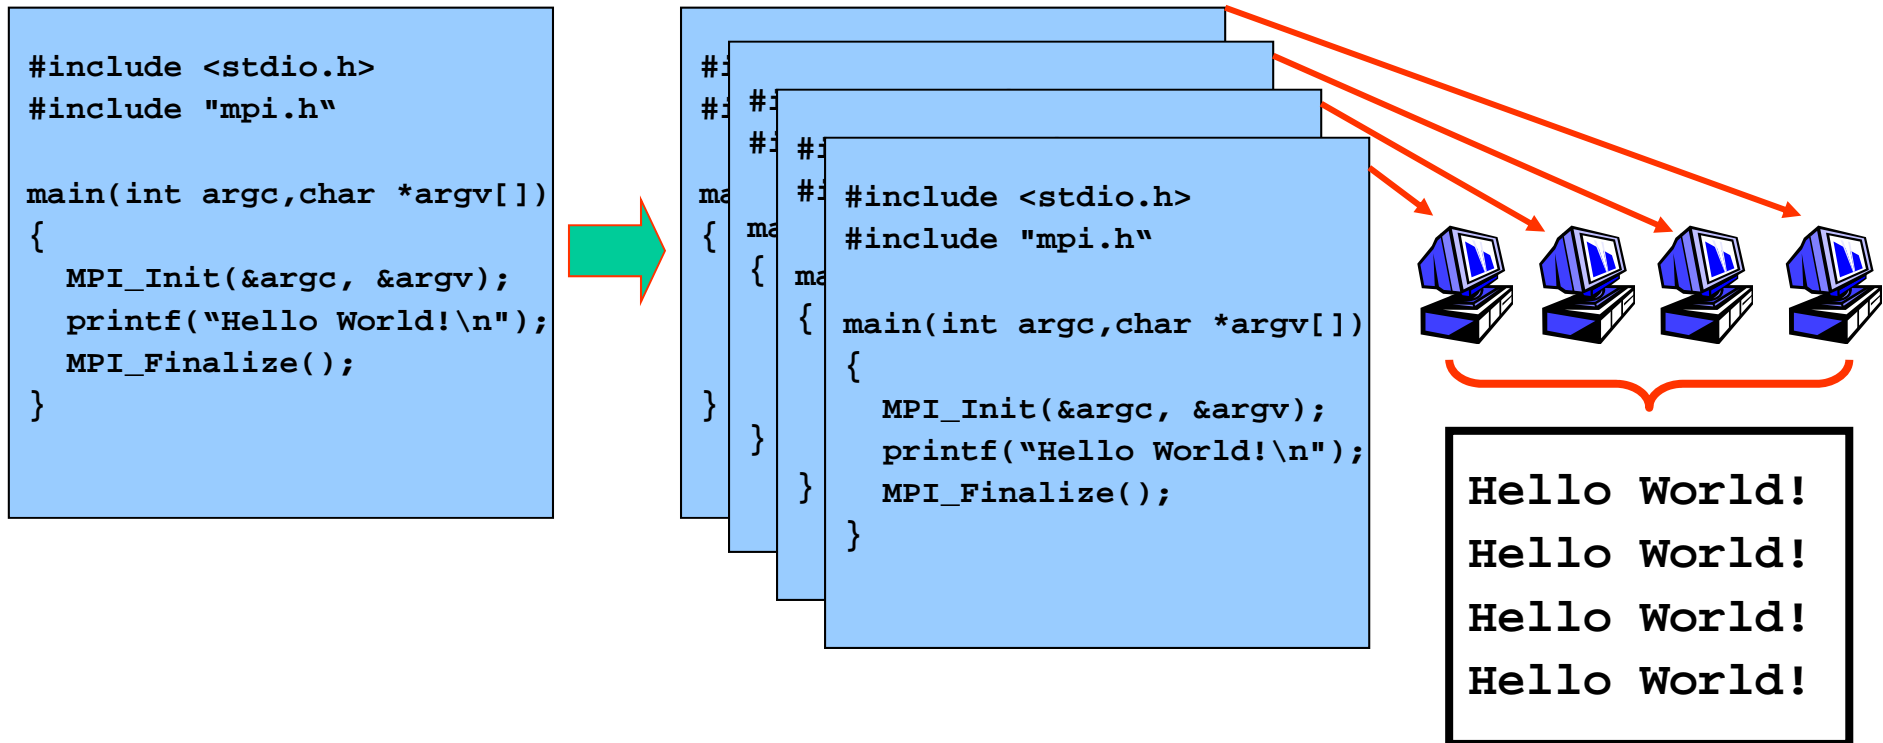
#include <stdio.h>
#include "mpi.h‟

main(int argc,char *argv[])
{
MPI_Init(&argc, &argv);
printf(“Hello World!\n");
MPI_Finalize();
}

#i
#i
ma
{
}

#i
#i
ma
{
}

#i
#i
ma
{
}

#include <stdio.h>
#include "mpi.h‟

main(int argc,char *argv[])
{
MPI_Init(&argc, &argv);
printf(“Hello World!\n");
MPI_Finalize();
}

Hello World!
Hello World!
Hello World!
Hello World!